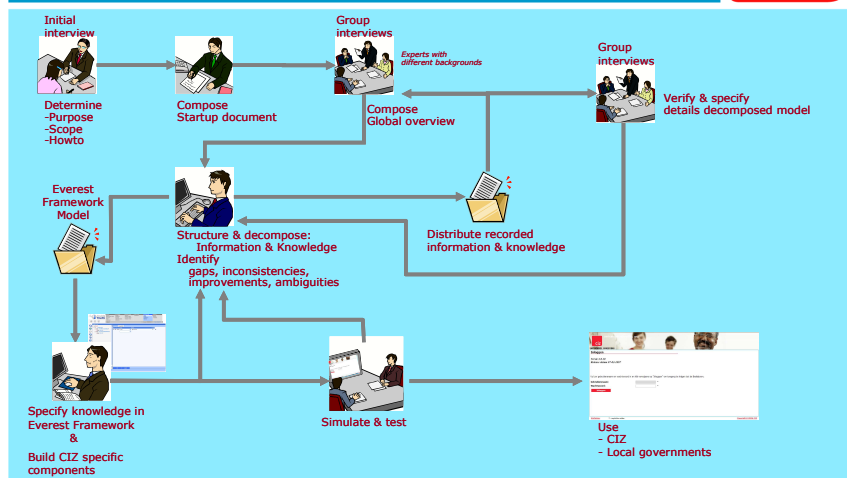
Initial interview

Determine
-Purpose
-Scope
-Howto

Compose
Startup document

Group interviews

Experts with different backgrounds

Compose
Global overview

Group interviews

Verify & specify details decomposed model

Everest Framework Model

Structure & decompose:
Information & Knowledge
Identify
gaps, inconsistencies, improvements, ambiguities

Distribute recorded information & knowledge

Specify knowledge in Everest Framework
&
Build CIZ specific components

Simulate & test

Use
- CIZ
- Local governments